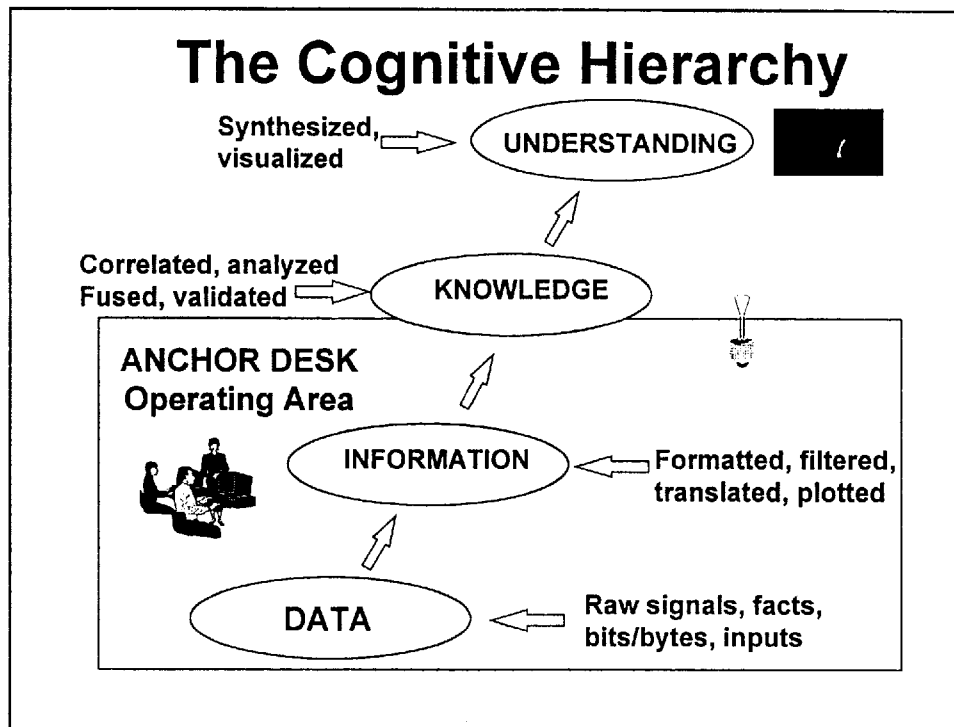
The Cognitive Hierarchy

Synthesized, visualized

UNDERSTANDING

Correlated, analyzed
Fused, validated

KNOWLEDGE

ANCHOR DESK
Operating Area

INFORMATION

Formatted, filtered, translated, plotted

DATA

Raw signals, facts, bits/bytes, inputs